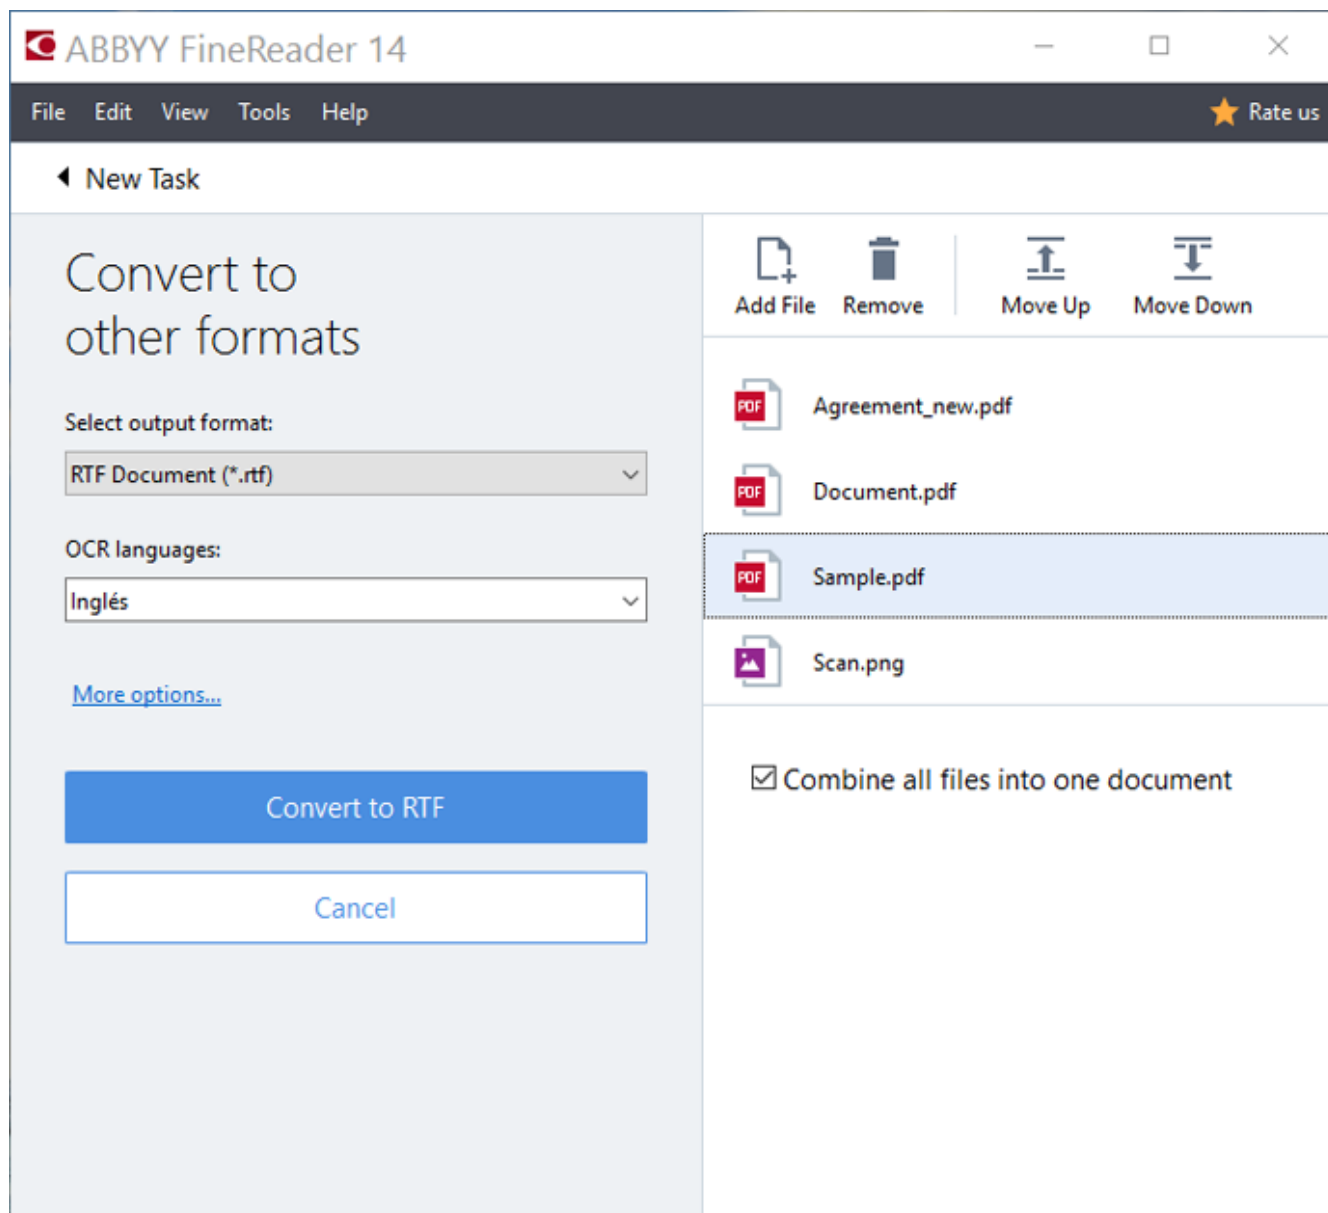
ABBYY FineReader 14

File Edit View Tools Help

Rate us

New Task

Convert to other formats

Select output format:

RTF Document (*.rtf)

OCR languages:

Inglés

More options...

Convert to RTF

Cancel

Add File Remove Move Up Move Down

PDF Agreement_new.pdf

PDF Document.pdf

PDF Sample.pdf

Scan.png

Combine all files into one document